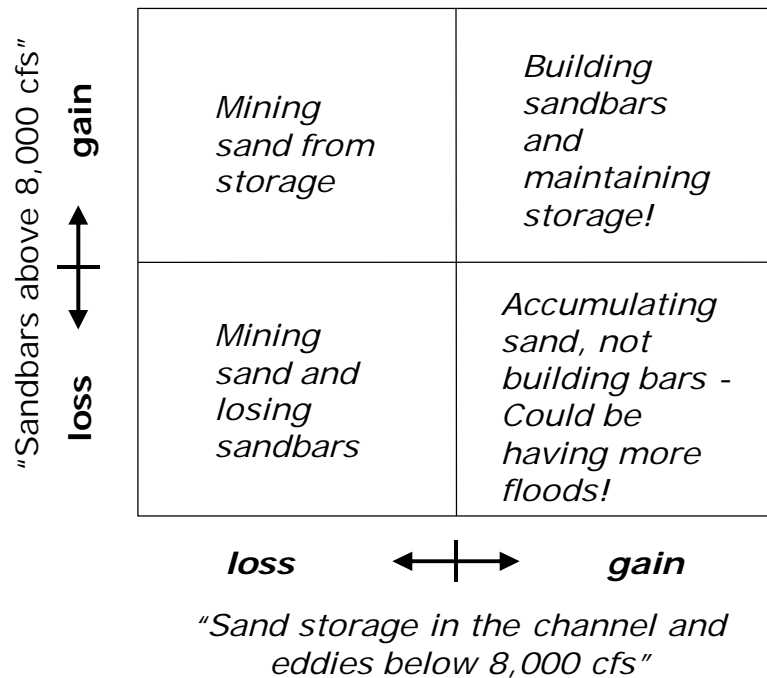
"Sandbars above 8,000 cfs"

gain

loss

| Mining sand from storage | Building sandbars and maintaining storage! |
|---|---|
| Mining sand and losing sandbars | Accumulating sand, not building bars - Could be having more floods! |

loss gain

"Sand storage in the channel and eddies below 8,000 cfs"